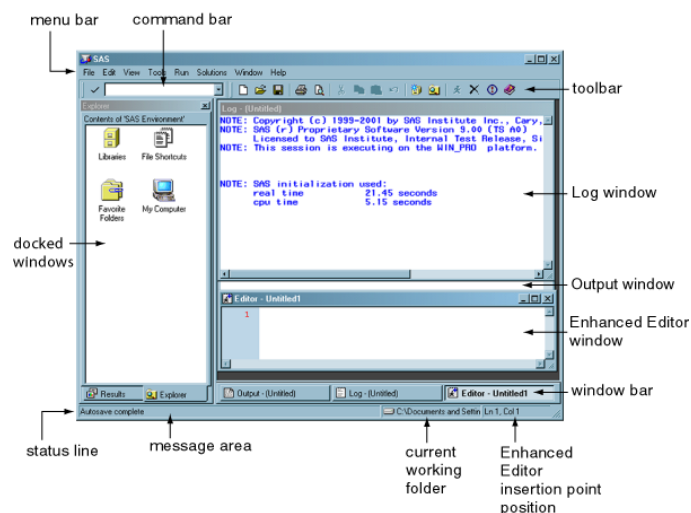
menu bar

command bar

SAS

File Edit View Tools Run Solutions Window Help

toolbar

Explorer

Contents of 'SAS Environment'

Libraries

File Shortcuts

Favorite Folders

My Computer

Log - (Untitled)

NOTE: Copyright (c) 1999-2001 by SAS Institute Inc., Cary,
NOTE: SAS (r) Proprietary Software Version 9.00 (TS A0)
Licensed to SAS Institute, Internal Test Release, Si
NOTE: This session is executing on the WIN_PRO platform.

NOTE: SAS initialization used:
real time 21.45 seconds
cpu time 5.15 seconds

Log window

docked windows

Output window

Editor - Untitled1

1

Enhanced Editor window

Results

Explorer

Output - (Untitled)

Log - (Untitled)

Editor - Untitled1

window bar

Autosave complete

C:\Documents and Settin

Ln 1, Col 1

status line

message area

current working folder

Enhanced Editor insertion point position